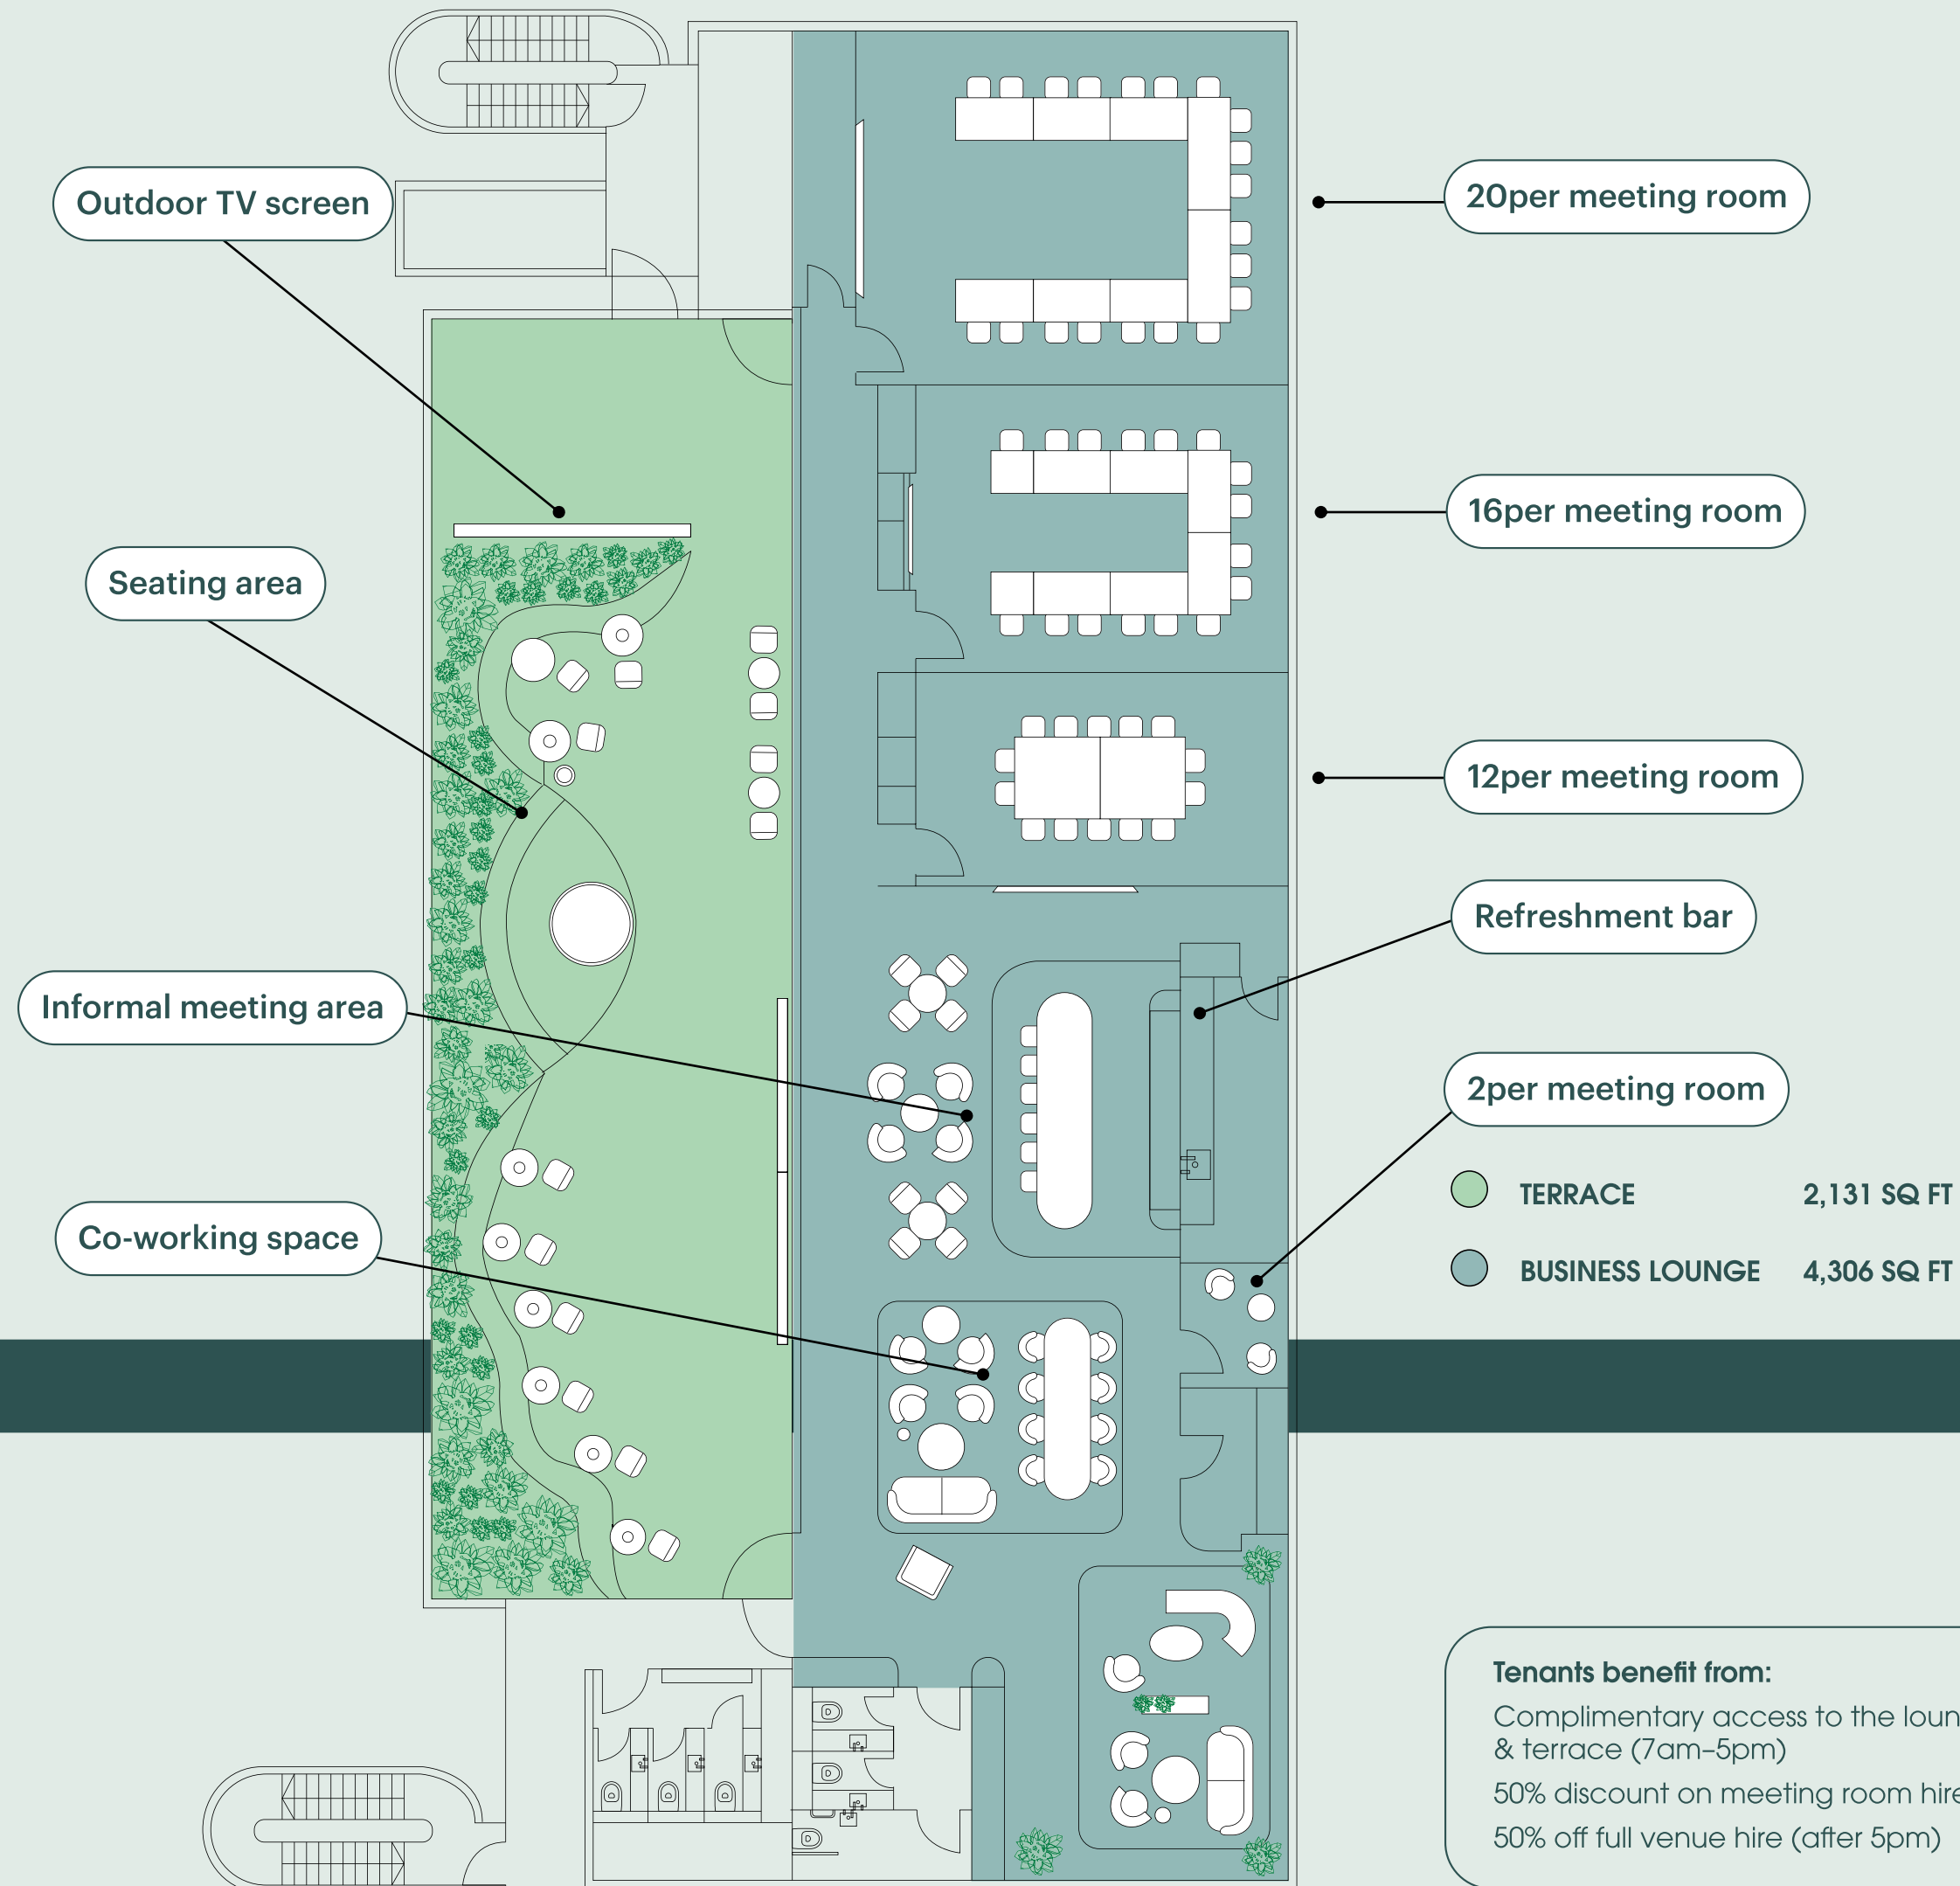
Outdoor TV screen

Seating area

Informal meeting area

Co-working space

20per meeting room

16per meeting room

12per meeting room

Refreshment bar

2per meeting room

| | |
|---|---|
| TERRACE | 2,131 SQ FT |
| BUSINESS LOUNGE | 4,306 SQ FT |

Tenants benefit from:

Complimentary access to the loun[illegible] & terrace (7am–5pm)

50% discount on meeting room hir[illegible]

50% off full venue hire (after 5pm)